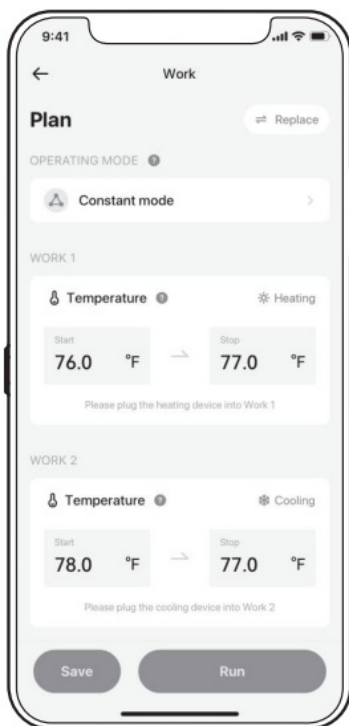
9:41

Work

Plan

Replace

OPERATING MODE

Constant mode

WORK 1

Temperature

Heating

Start
76.0 °F

Stop
77.0 °F

Please plug the heating device into Work 1

WORK 2

Temperature

Cooling

Start
78.0 °F

Stop
77.0 °F

Please plug the cooling device into Work 2

Save

Run